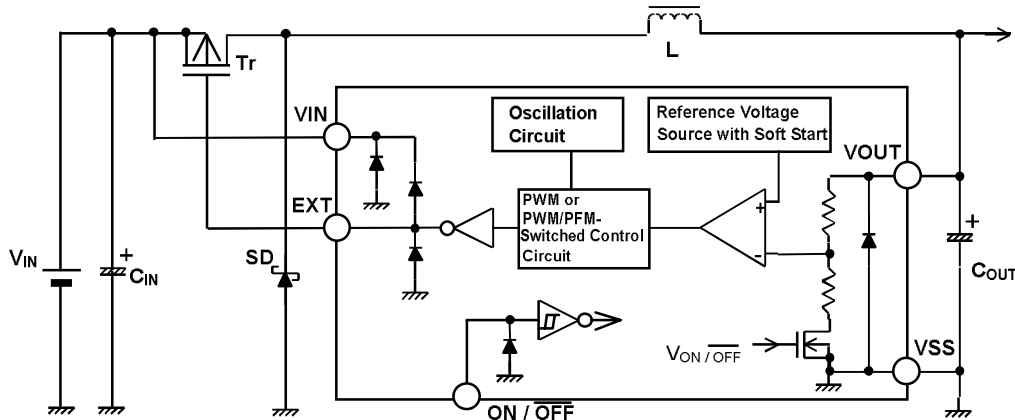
L

Tr

VIN

Oscillation Circuit

Reference Voltage Source with Soft Start

VOUT

EXT

PWM or PWM/PFM-Switched Control Circuit

+

-

+

$V_{IN}$

+

$C_{IN}$

SD

$C_{OUT}$

$V_{ON / \overline{OFF}}$

VSS

ON / $\overline{OFF}$